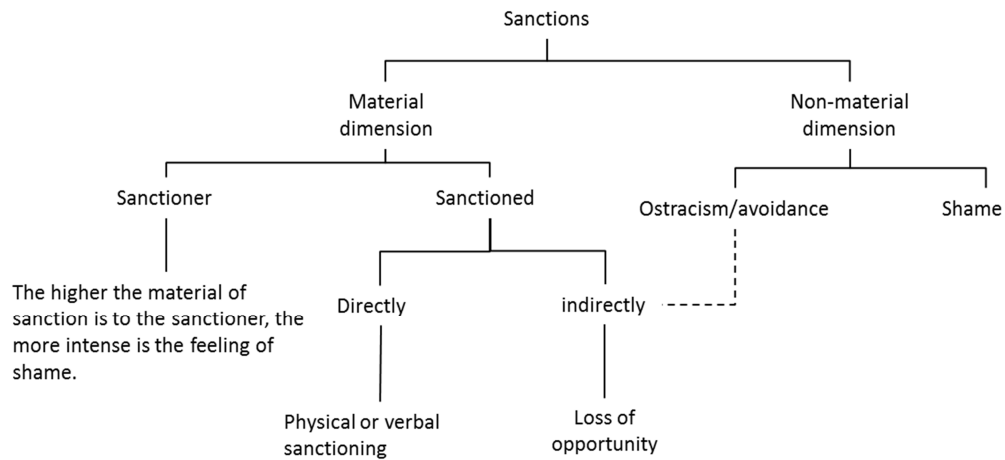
Sanctions

Material dimension

Non-material dimension

Sanctioner

Sanctioned

Ostracism/avoidance

Shame

The higher the material of sanction is to the sanctioner, the more intense is the feeling of shame.

Directly

indirectly

Physical or verbal sanctioning

Loss of opportunity